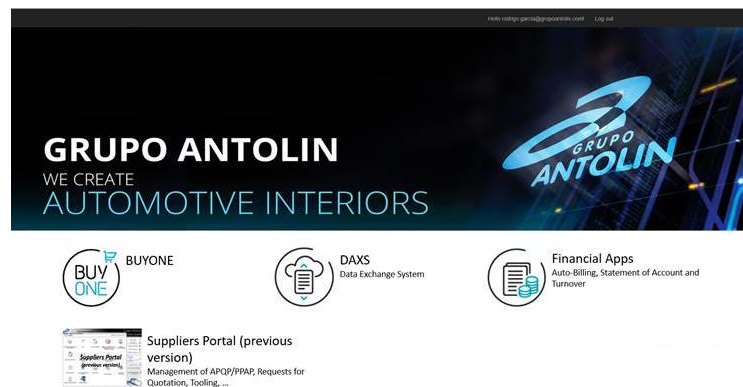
Hello rodrigo.garcia@grupoantolin.com! Log out

GRUPO ANTOLIN
WE CREATE
AUTOMOTIVE INTERIORS

GRUPO
ANTOLIN

BUY ONE

BUYONE

DAXS
Data Exchange System

Financial Apps
Auto-Billing, Statement of Account and Turnover

Suppliers Portal (previous version)

Suppliers Portal (previous version)
Management of APQP/PPAP, Requests for Quotation, Tooling, ...